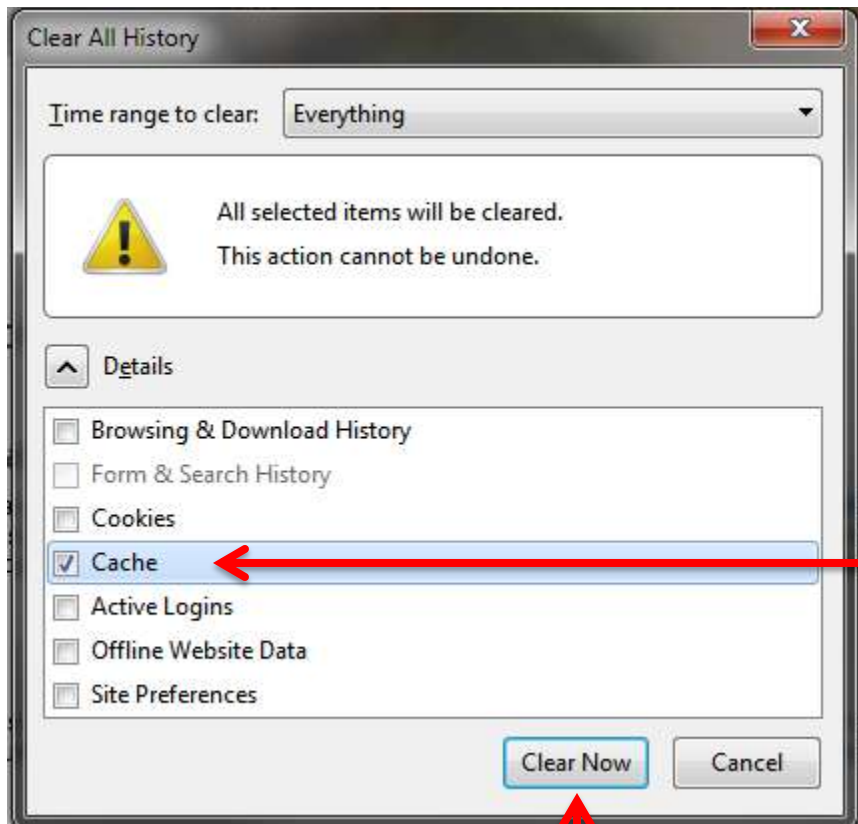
Clear All History

Time range to clear: Everything

All selected items will be cleared.
This action cannot be undone.

Details

Browsing & Download History
Form & Search History
Cookies
Cache
Active Logins
Offline Website Data
Site Preferences

Clear Now
Cancel